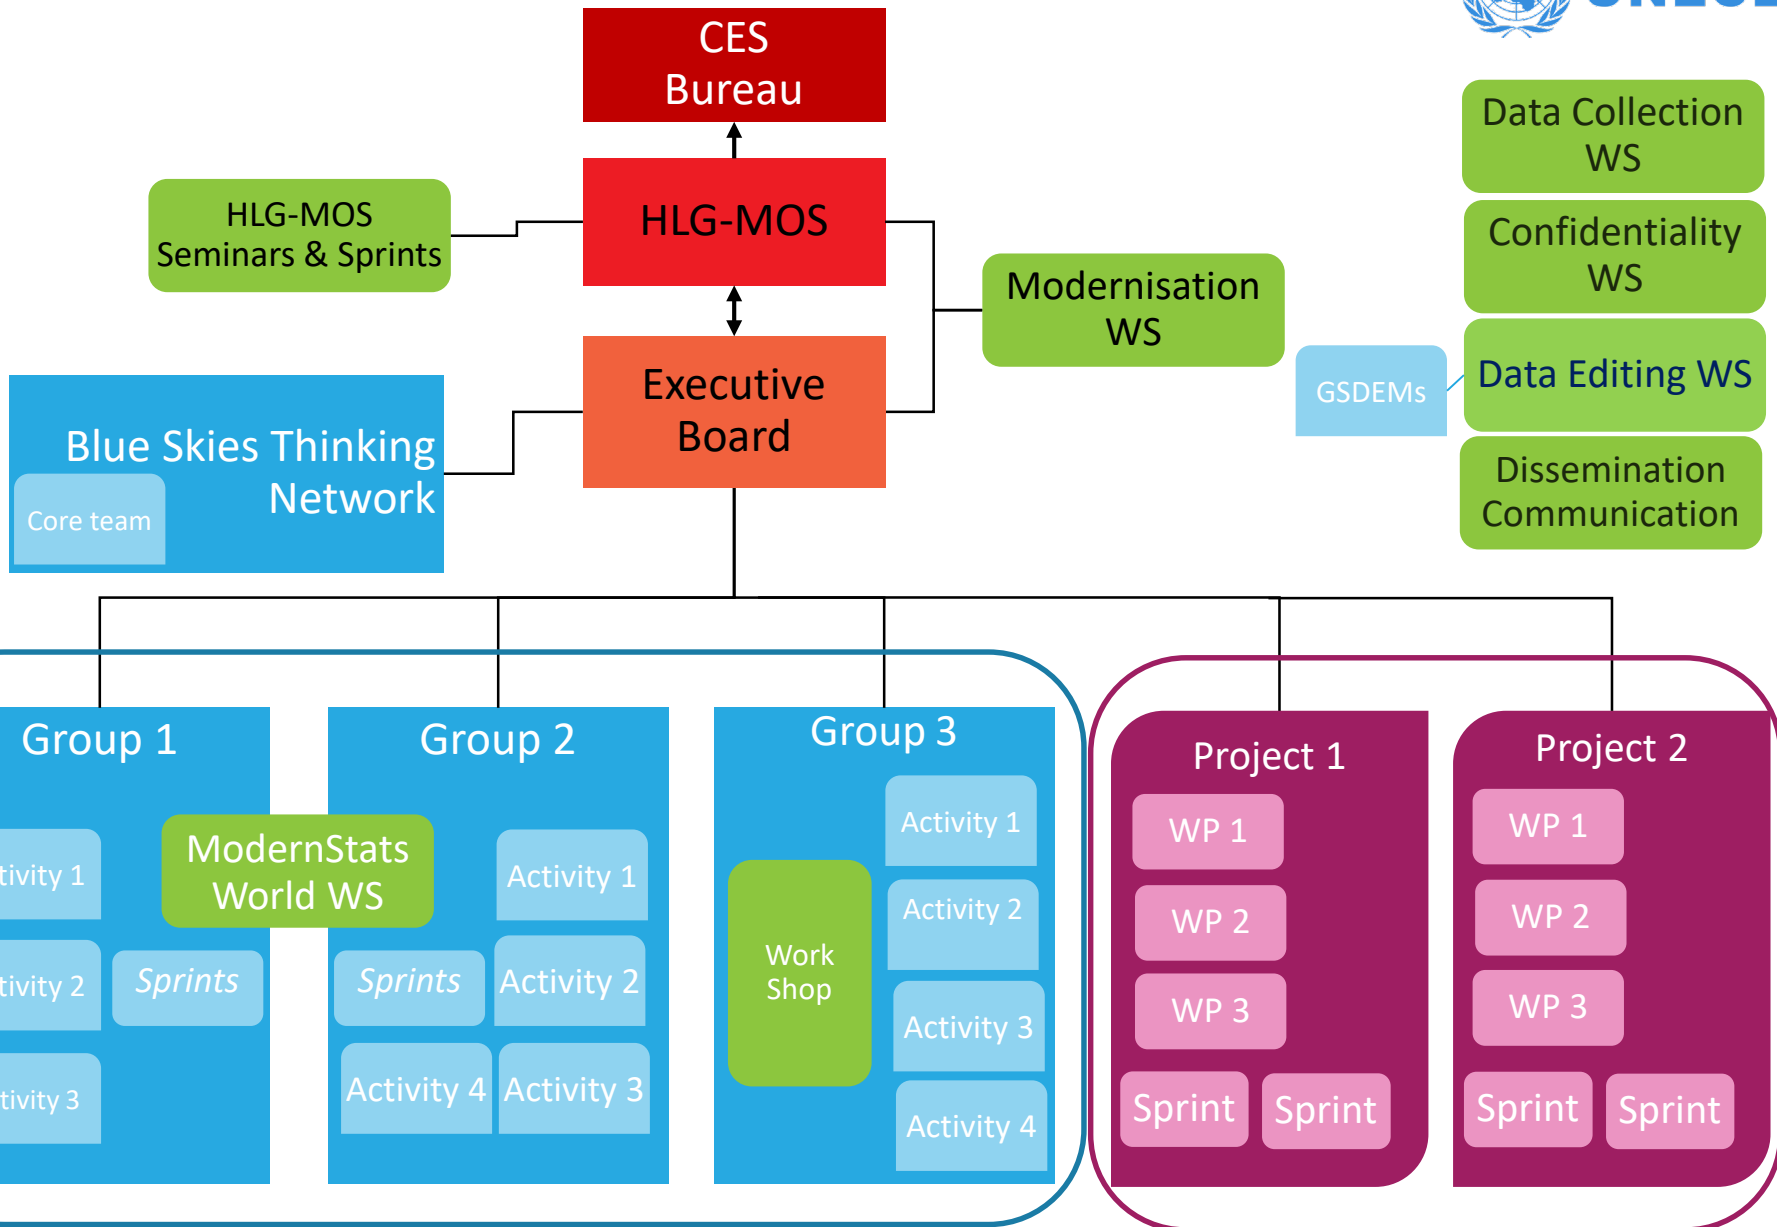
CES Bureau

HLG-MOS Seminars & Sprints

HLG-MOS

Executive Board

Blue Skies Thinking Network

Core team

Modernisation WS

GSDEMs

Data Collection WS

Confidentiality WS

Data Editing WS

Dissemination Communication

Group 1

tivity 1

tivity 2

tivity 3

ModernStats World WS

Sprints

Group 2

Activity 1

Sprints

Activity 2

Activity 4

Activity 3

Group 3

Work Shop

Activity 1

Activity 2

Activity 3

Activity 4

Project 1

WP 1

WP 2

WP 3

Sprint

Sprint

Project 2

WP 1

WP 2

WP 3

Sprint

Sprint